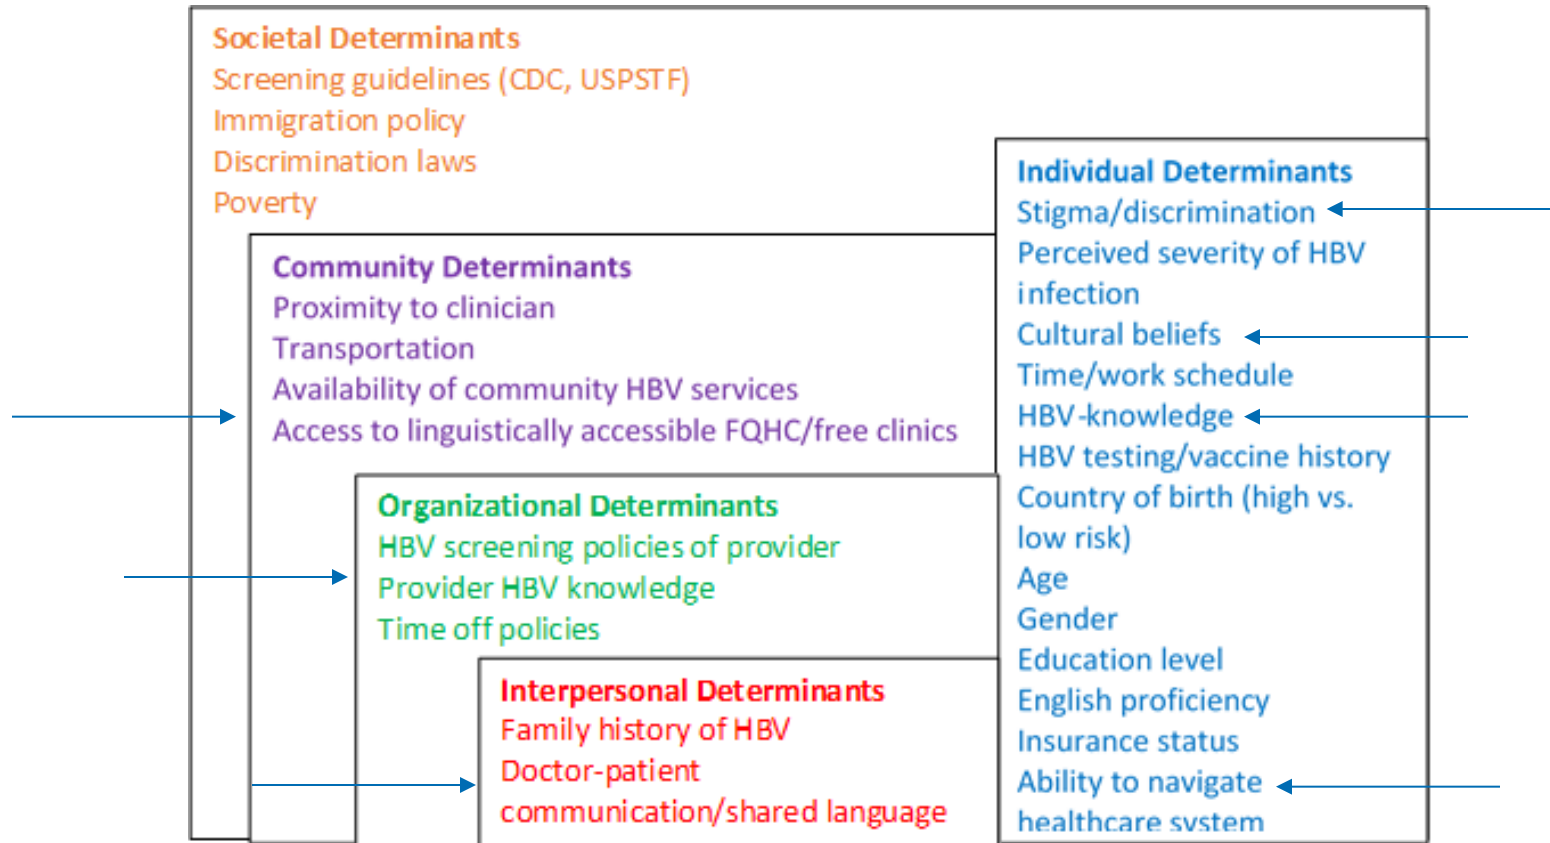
Societal Determinants
Screening guidelines (CDC, USPSTF)
Immigration policy
Discrimination laws
Poverty

Community Determinants
Proximity to clinician
Transportation
Availability of community HBV services
Access to linguistically accessible FQHC/free clinics

Organizational Determinants
HBV screening policies of provider
Provider HBV knowledge
Time off policies

Interpersonal Determinants
Family history of HBV
Doctor-patient communication/shared language

Individual Determinants
Stigma/discrimination
Perceived severity of HBV infection
Cultural beliefs
Time/work schedule
HBV-knowledge
HBV testing/vaccine history
Country of birth (high vs. low risk)
Age
Gender
Education level
English proficiency
Insurance status
Ability to navigate healthcare system